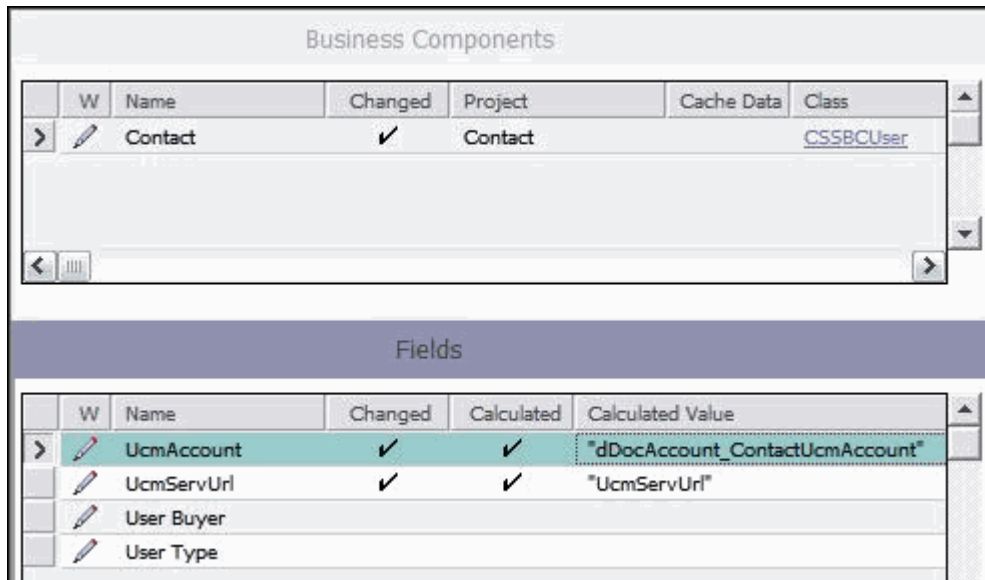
Business Components

| | W | Name | Changed | Project | Cache Data | Class |
|---|---|---|---|---|---|---|
| > | | Contact | ✔ | Contact | | CSSBCUser |

Fields

| | W | Name | Changed | Calculated | Calculated Value |
|---|---|---|---|---|---|
| > | | UcmAccount | ✔ | ✔ | "dDocAccount_ContactUcmAccount" |
| | | UcmServUrl | ✔ | ✔ | "UcmServUrl" |
| | | User Buyer | | | |
| | | User Type | | | |